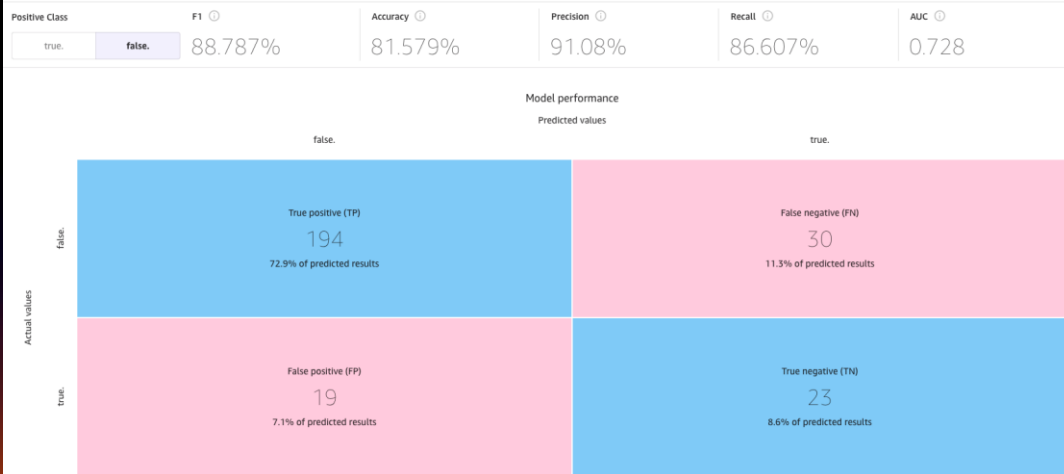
Positive Class
true. false.

F1 ⓘ
88.787%

Accuracy ⓘ
81.579%

Precision ⓘ
91.08%

Recall ⓘ
86.607%

AUC ⓘ
0.728

Model performance

Predicted values

false.

true.

Actual values

false.

True positive (TP)
194
72.9% of predicted results

False negative (FN)
30
11.3% of predicted results

true.

False positive (FP)
19
7.1% of predicted results

True negative (TN)
23
8.6% of predicted results